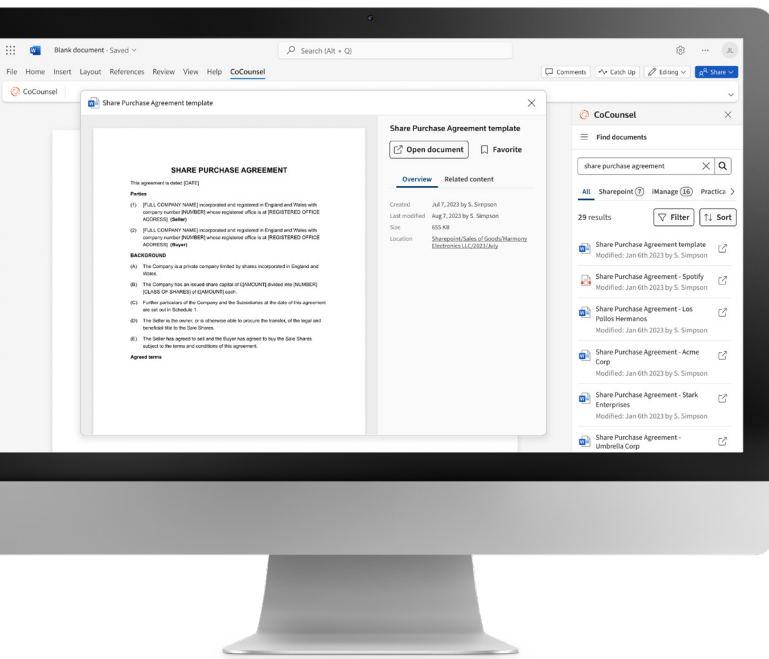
Blank document - Saved

Search (Alt + Q)

JL

File Home Insert Layout References Review View Help CoCounsel

Comments Catch Up Editing Share

CoCounsel

Share Purchase Agreement template

SHARE PURCHASE AGREEMENT

This agreement is dated [DATE]

Parties

(1) [FULL COMPANY NAME] incorporated and registered in England and Wales with company number [NUMBER] whose registered office is at [REGISTERED OFFICE ADDRESS] (Seller)

(2) [FULL COMPANY NAME] incorporated and registered in England and Wales with company number [NUMBER] whose registered office is at [REGISTERED OFFICE ADDRESS] (Buyer)

BACKGROUND

(A) The Company is a private company limited by shares incorporated in England and Wales.

(B) The Company has an issued share capital of £[AMOUNT] divided into [NUMBER] [CLASS OF SHARES] of £[AMOUNT] each.

(C) Further particulars of the Company and the Subsidiaries at the date of this agreement are set out in Schedule 1.

(D) The Seller is the owner, or is otherwise able to procure the transfer, of the legal and beneficial title to the Sale Shares.

(E) The Seller has agreed to sell and the Buyer has agreed to buy the Sale Shares subject to the terms and conditions of this agreement.

Agreed terms

Share Purchase Agreement template

Open document Favorite

Overview Related content

Created Jul 7, 2023 by S. Simpson
Last modified Aug 7, 2023 by S. Simpson
Size 655 KB
Location Sharepoint/Sales of Goods/Harmony Electronics LLC/2023/July

CoCounsel

Find documents

share purchase agreement

All Sharepoint 7 iManage 16 Practica

29 results Filter Sort

Share Purchase Agreement template
Modified: Jan 6th 2023 by S. Simpson

Share Purchase Agreement - Spotify
Modified: Jan 6th 2023 by S. Simpson

Share Purchase Agreement - Los Pollos Hermanos
Modified: Jan 6th 2023 by S. Simpson

Share Purchase Agreement - Acme Corp
Modified: Jan 6th 2023 by S. Simpson

Share Purchase Agreement - Stark Enterprises
Modified: Jan 6th 2023 by S. Simpson

Share Purchase Agreement - Umbrella Corp